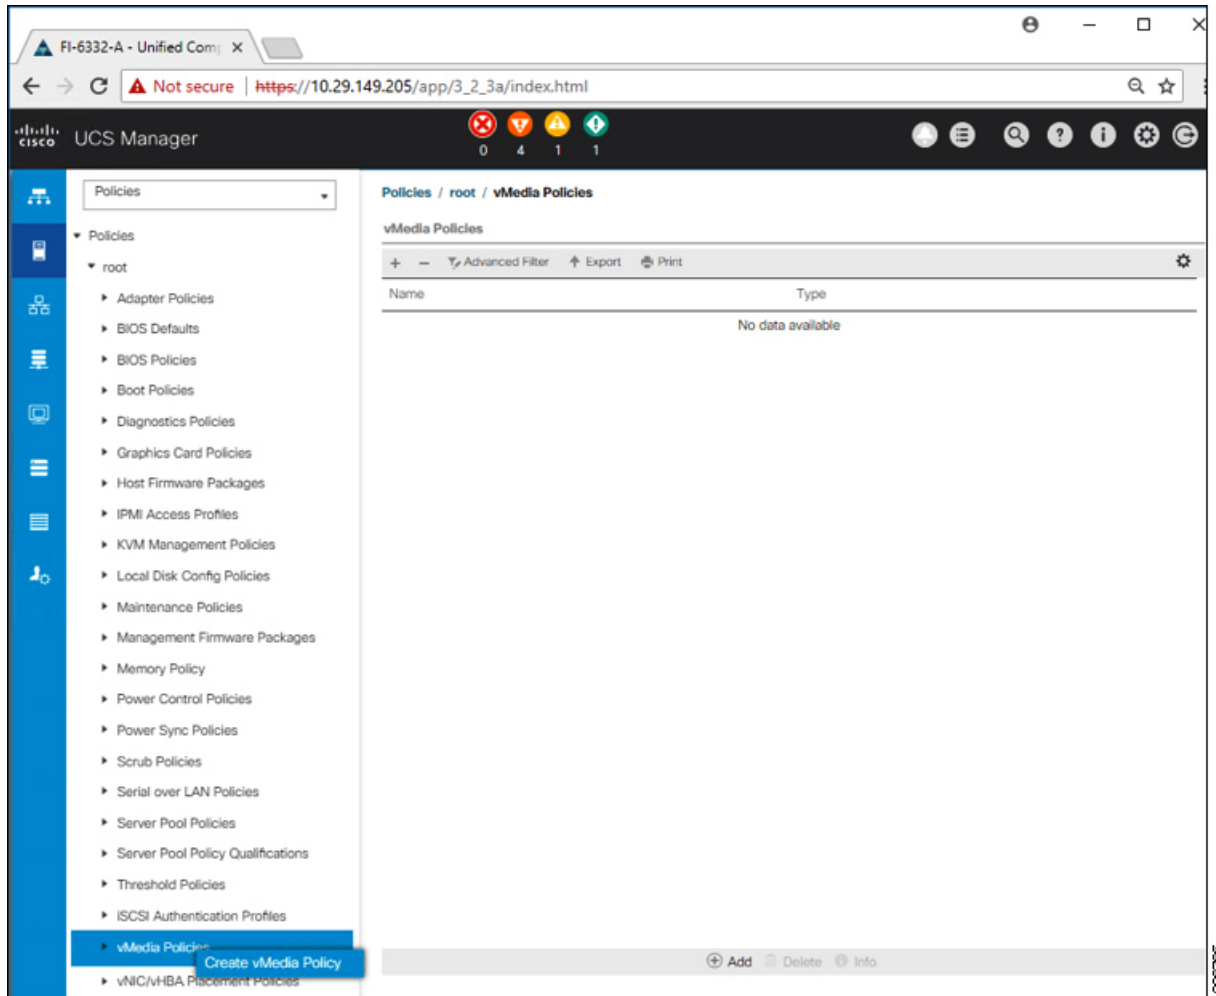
FI-6332-A - Unified Com ×

Not secure | https://10.29.149.205/app/3_2_3a/index.html

UCS Manager

0 4 1 1

Policies

Policies

root

Adapter Policies

BIOS Defaults

BIOS Policies

Boot Policies

Diagnostics Policies

Graphics Card Policies

Host Firmware Packages

IPMI Access Profiles

KVM Management Policies

Local Disk Config Policies

Maintenance Policies

Management Firmware Packages

Memory Policy

Power Control Policies

Power Sync Policies

Scrub Policies

Serial over LAN Policies

Server Pool Policies

Server Pool Policy Qualifications

Threshold Policies

iSCSI Authentication Profiles

vMedia Polici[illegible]

Create vMedia Policy

vNIC/vHBA Placement Policies

Policies / root / vMedia Policies

vMedia Policies

+ − Advanced Filter Export Print

| Name | Type |
|---|---|
| No data available | |

Add Delete Info